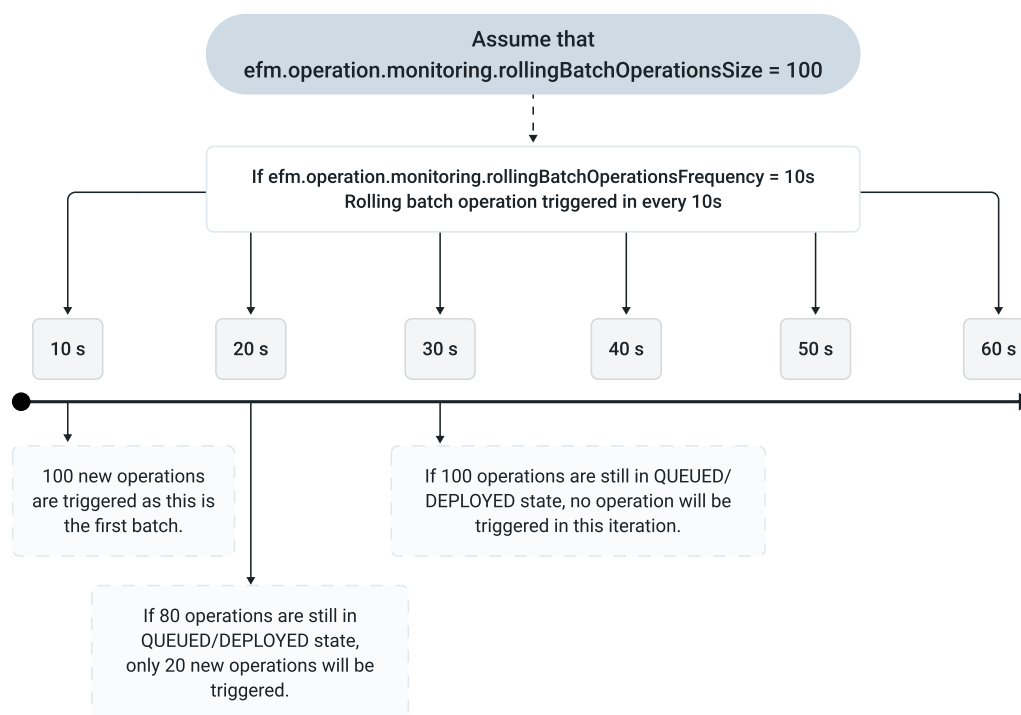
Assume that
efm.operation.monitoring.rollingBatchOperationsSize = 100

If efm.operation.monitoring.rollingBatchOperationsFrequency = 10s
Rolling batch operation triggered in every 10s

10 s

20 s

30 s

40 s

50 s

60 s

100 new operations are triggered as this is the first batch.

If 100 operations are still in QUEUED/ DEPLOYED state, no operation will be triggered in this iteration.

If 80 operations are still in QUEUED/DEPLOYED state, only 20 new operations will be triggered.